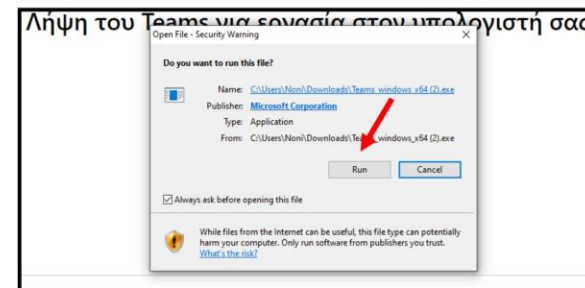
Λήψη του Teams για εργασία στον υπολογιστή σας

Open File - Security Warning

Do you want to run this file?

Name: C:\Users\Noni\Downloads\Teams_windows_x64 (2).exe
Publisher: Microsoft Corporation
Type: Application
From: C:\Users\Noni\Downloads\Teams_windows_x64 (2).exe

Run Cancel

Always ask before opening this file

While files from the Internet can be useful, this file type can potentially harm your computer. Only run software from publishers you trust. What's the risk?